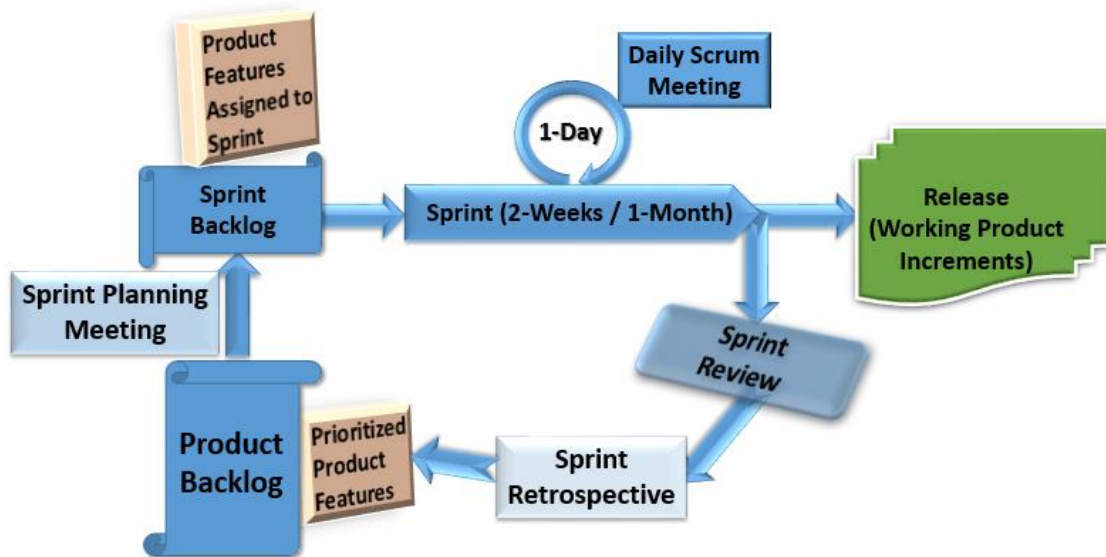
Product Features Assigned to Sprint

Daily Scrum Meeting

1-Day

Sprint Backlog

Sprint (2-Weeks / 1-Month)

Release (Working Product Increments)

Sprint Planning Meeting

Sprint Review

Product Backlog

Prioritized Product Features

Sprint Retrospective